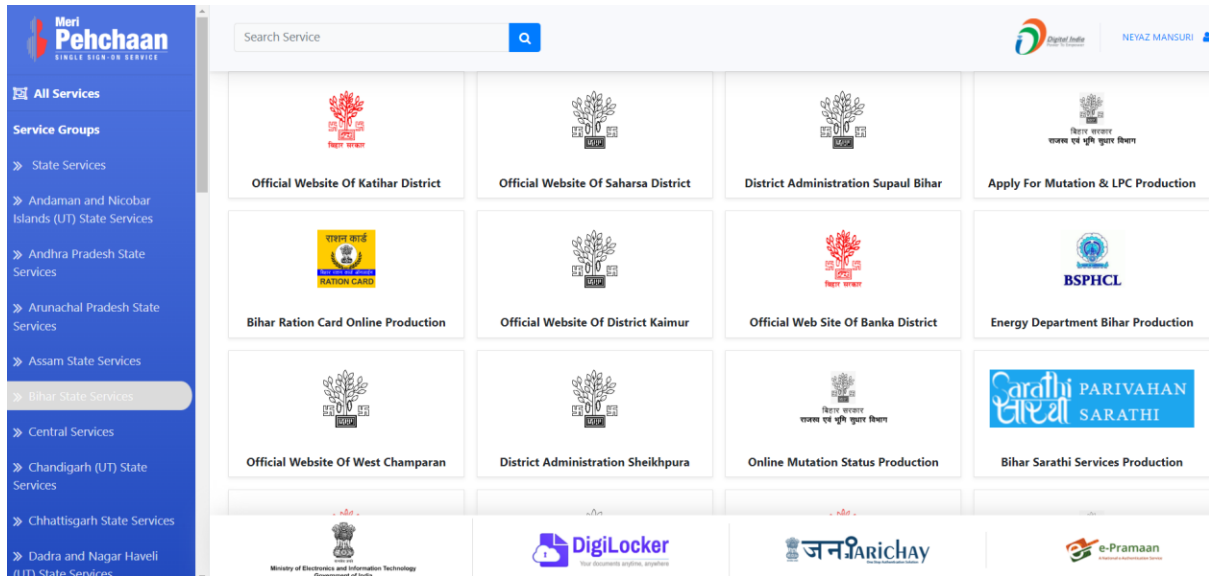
Meri Pehchaan
SINGLE SIGN-ON SERVICE

All Services

Service Groups

» State Services

» Andaman and Nicobar Islands (UT) State Services

» Andhra Pradesh State Services

» Arunachal Pradesh State Services

» Assam State Services

» Bihar State Services

» Central Services

» Chandigarh (UT) State Services

» Chhattisgarh State Services

» Dadra and Nagar Haveli (UT) State Services

Search Service

Digital India

NEYAZ MANSURI

बिहार सरकार

Official Website Of Katihar District

Official Website Of Saharsa District

District Administration Supaul Bihar

बिहार सरकार
राजस्व एवं भूमि सुधार विभाग

Apply For Mutation & LPC Production

राशन कार्ड
RATION CARD

Bihar Ration Card Online Production

Official Website Of District Kaimur

बिहार सरकार

Official Web Site Of Banka District

BSPHCL

Energy Department Bihar Production

Official Website Of West Champaran

District Administration Sheikhpura

बिहार सरकार
राजस्व एवं भूमि सुधार विभाग

Online Mutation Status Production

Sarathi सारथी PARIVAHAN SARATHI

Bihar Sarathi Services Production

Ministry of Electronics and Information Technology
Government of India

DigiLocker
Your documents anytime, anywhere

जनPARICHAY

e-Pramaan